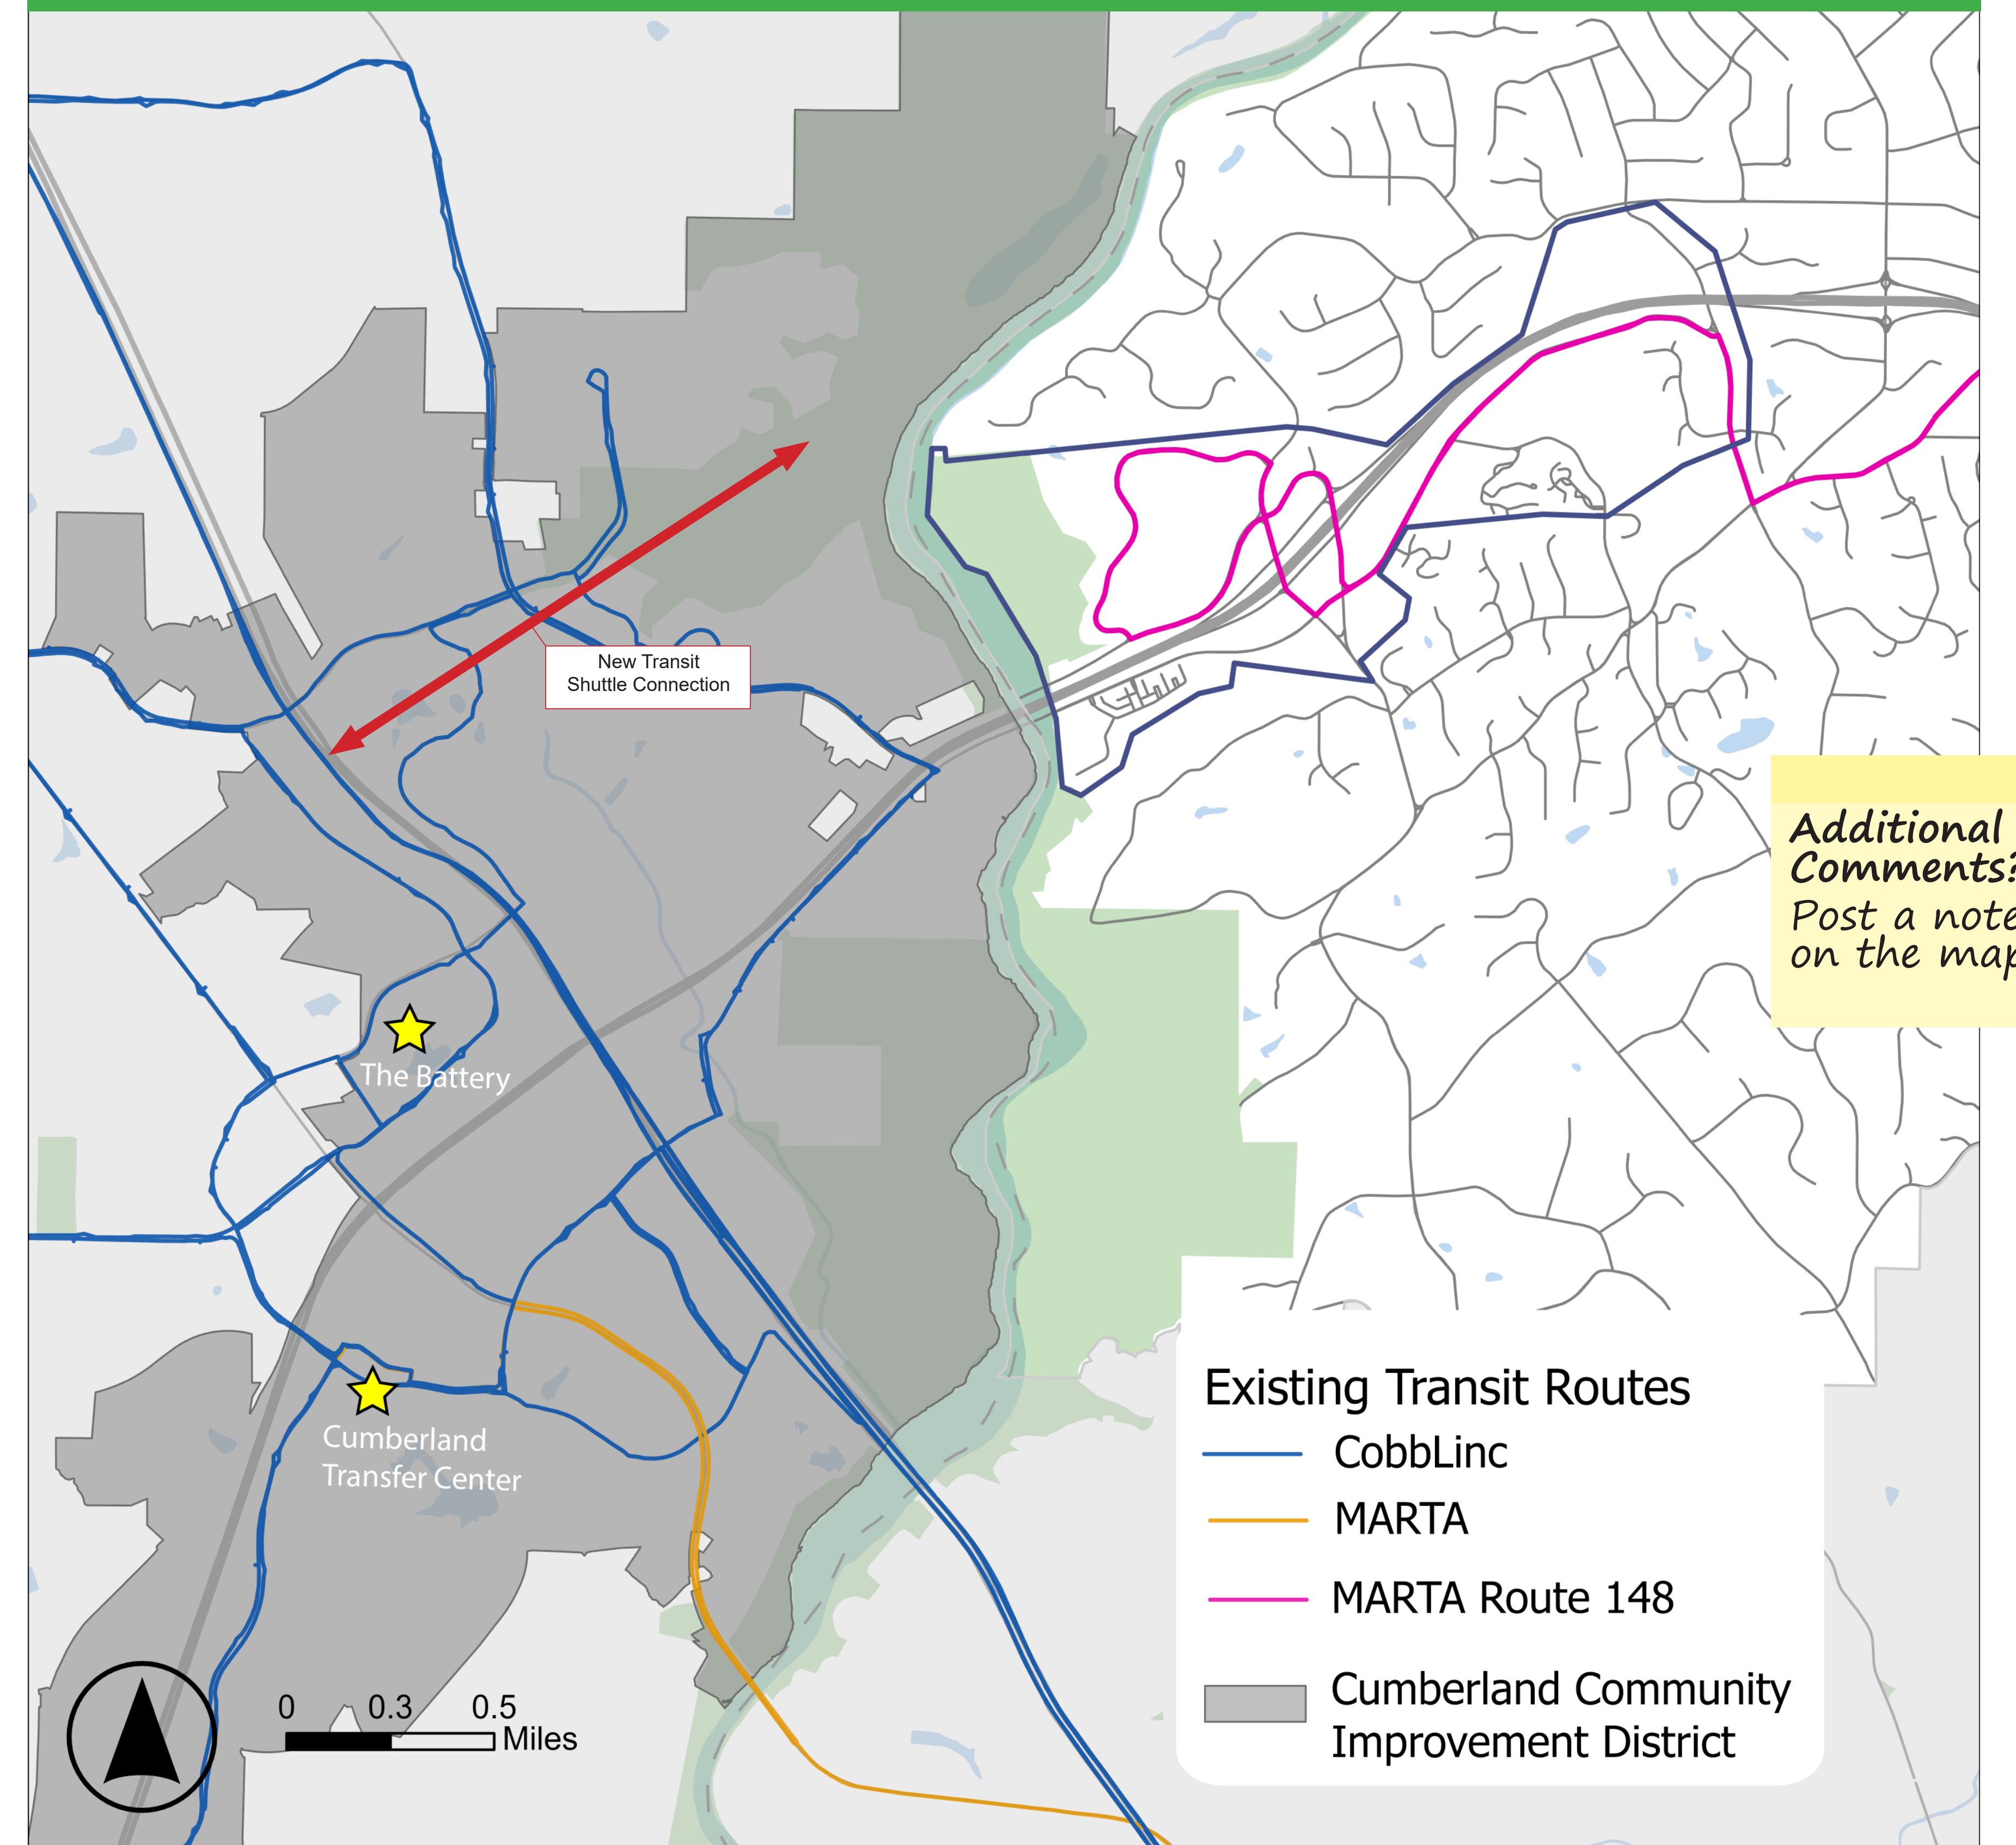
New Transit Shuttle Connection

The Battery

Cumberland Transfer Center

Additional Comments?
Post a note on the map

Existing Transit Routes
CobbLinc
MARTA
MARTA Route 148
Cumberland Community Improvement District

0 0.3 0.5 Miles